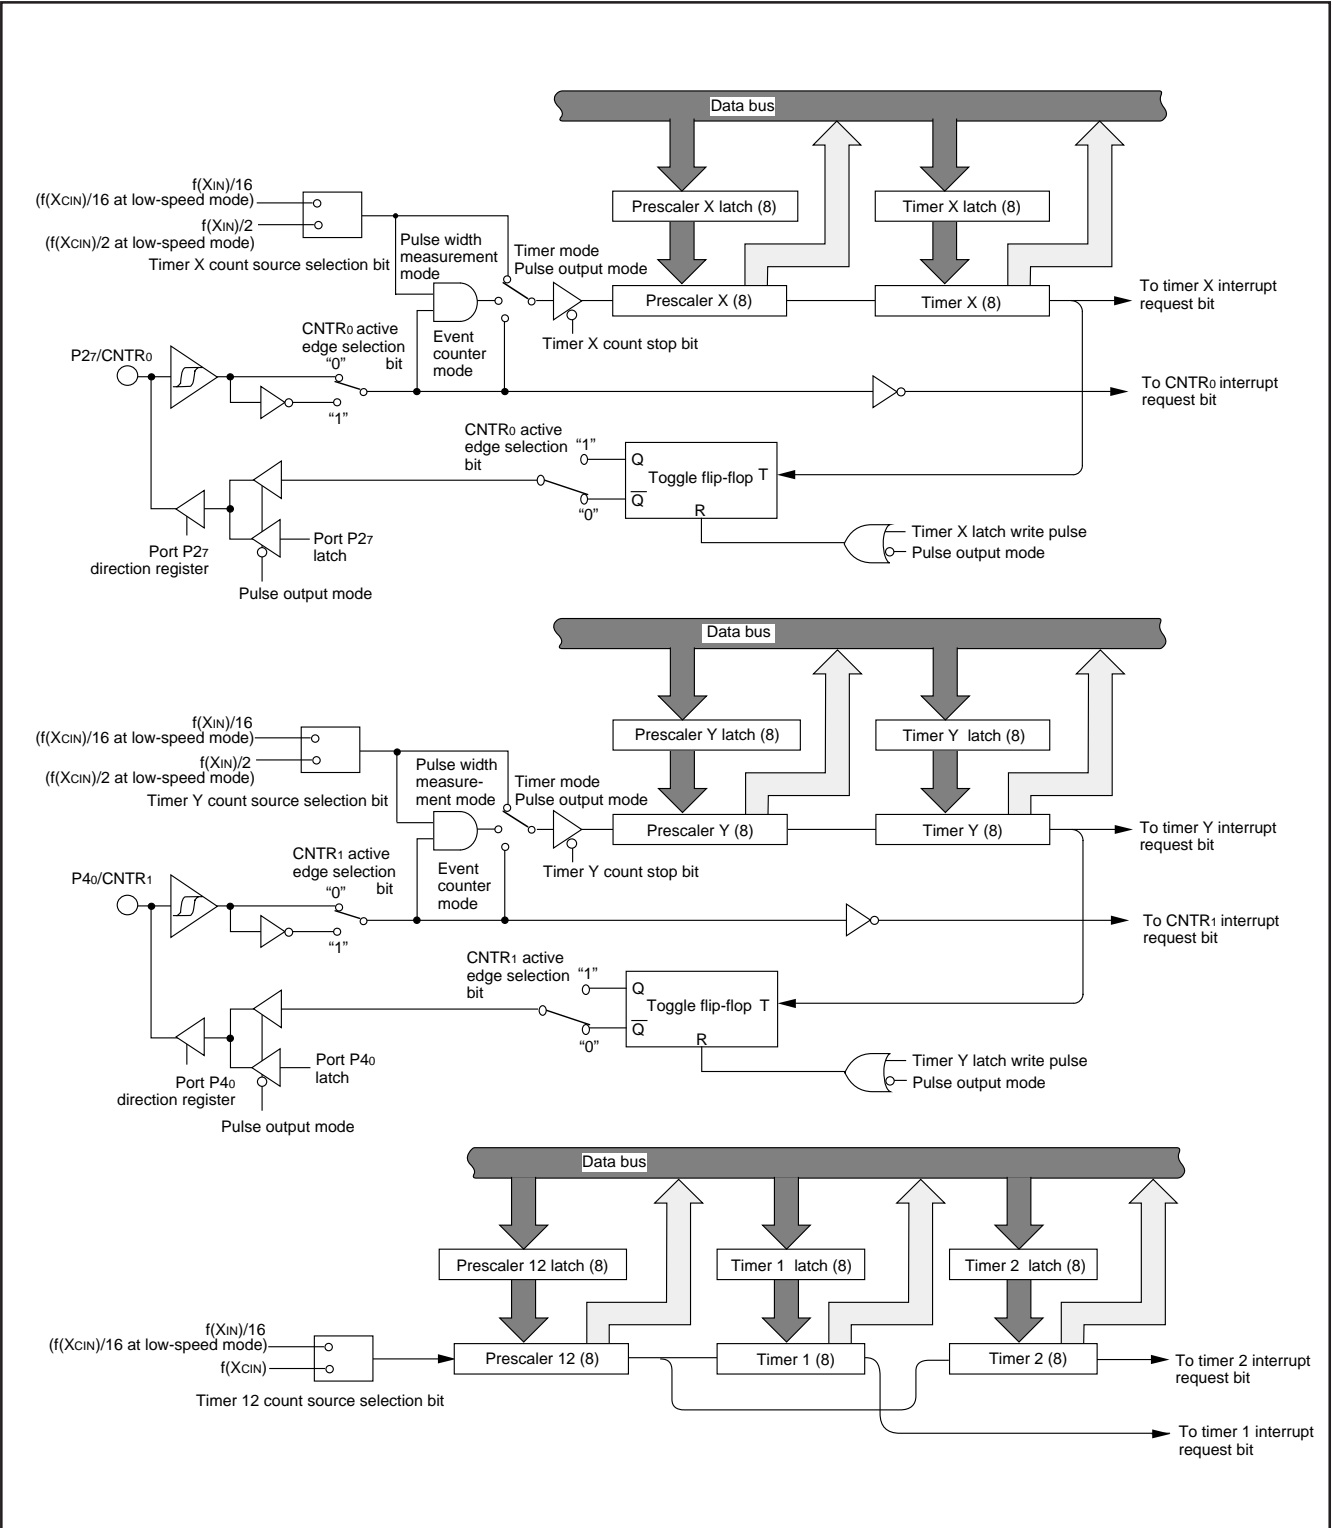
Data bus

$f(X_{IN})/16$
$(f(X_{CIN})/16$ at low-speed mode)
$f(X_{IN})/2$
$(f(X_{CIN})/2$ at low-speed mode)
Timer X count source selection bit

Prescaler X latch (8)
Timer X latch (8)

Pulse width measurement mode
Timer mode
Pulse output mode

Prescaler X (8)
Timer X (8)
To timer X interrupt request bit

Event counter mode
Timer X count stop bit

$CNTR_0$ active edge selection bit
“0”
“1”

$P2_7/CNTR_0$

To $CNTR_0$ interrupt request bit

$CNTR_0$ active edge selection bit
“1”
“0”
Q
$\overline{Q}$
Toggle flip-flop T
R

Timer X latch write pulse
Pulse output mode

Port $P2_7$ direction register
Port $P2_7$ latch
Pulse output mode

Data bus

$f(X_{IN})/16$
$(f(X_{CIN})/16$ at low-speed mode)
$f(X_{IN})/2$
$(f(X_{CIN})/2$ at low-speed mode)
Timer Y count source selection bit

Prescaler Y latch (8)
Timer Y latch (8)

Pulse width measurement mode
Timer mode
Pulse output mode

Prescaler Y (8)
Timer Y (8)
To timer Y interrupt request bit

Event counter mode
Timer Y count stop bit

$CNTR_1$ active edge selection bit
“0”
“1”

$P4_0/CNTR_1$

To $CNTR_1$ interrupt request bit

$CNTR_1$ active edge selection bit
“1”
“0”
Q
$\overline{Q}$
Toggle flip-flop T
R

Timer Y latch write pulse
Pulse output mode

Port $P4_0$ direction register
Port $P4_0$ latch
Pulse output mode

Data bus

Prescaler 12 latch (8)
Timer 1 latch (8)
Timer 2 latch (8)

$f(X_{IN})/16$
$(f(X_{CIN})/16$ at low-speed mode)
$f(X_{CIN})$

Prescaler 12 (8)
Timer 1 (8)
Timer 2 (8)
To timer 2 interrupt request bit

Timer 12 count source selection bit

To timer 1 interrupt request bit